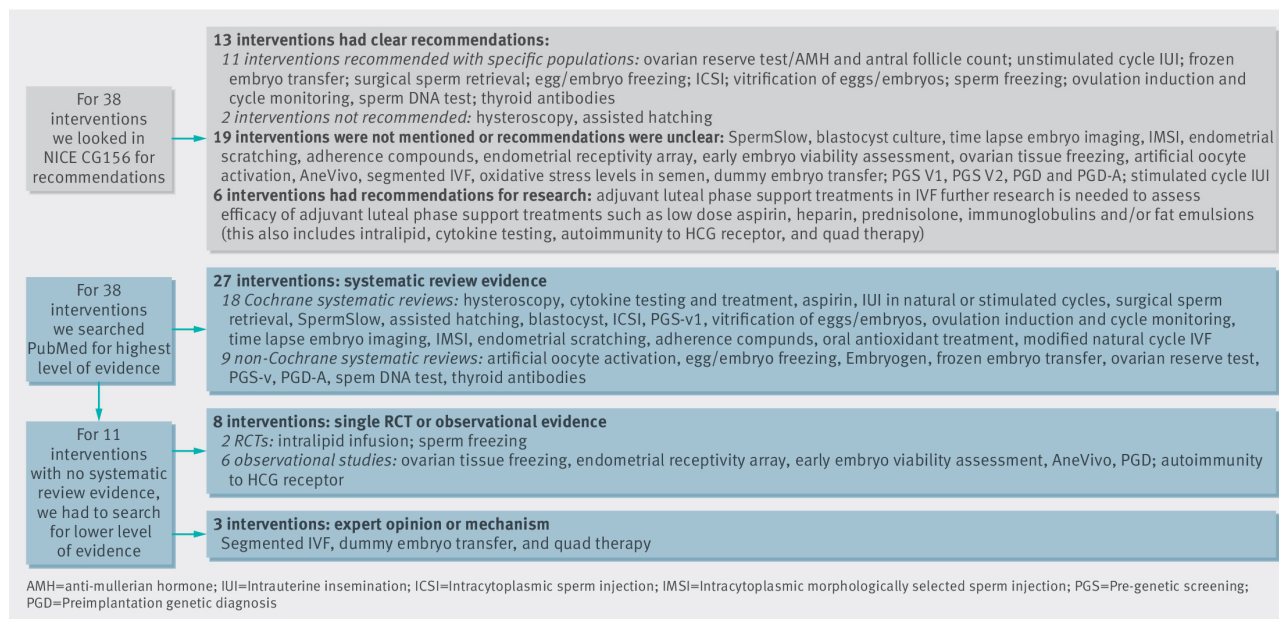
For 38 interventions we looked in NICE CG156 for recommendations

13 interventions had clear recommendations:
11 interventions recommended with specific populations: ovarian reserve test/AMH and antral follicle count; unstimulated cycle IUI; frozen embryo transfer; surgical sperm retrieval; egg/embryo freezing; ICSI; vitrification of eggs/embryos; sperm freezing; ovulation induction and cycle monitoring, sperm DNA test; thyroid antibodies
2 interventions not recommended: hysteroscopy, assisted hatching
19 interventions were not mentioned or recommendations were unclear: SpermSlow, blastocyst culture, time lapse embryo imaging, IMSI, endometrial scratching, adherence compounds, endometrial receptivity array, early embryo viability assessment, ovarian tissue freezing, artificial oocyte activation, AneVivo, segmented IVF, oxidative stress levels in semen, dummy embryo transfer; PGS V1, PGS V2, PGD and PGD-A; stimulated cycle IUI
6 interventions had recommendations for research: adjuvant luteal phase support treatments in IVF further research is needed to assess efficacy of adjuvant luteal phase support treatments such as low dose aspirin, heparin, prednisolone, immunoglobulins and/or fat emulsions (this also includes intralipid, cytokine testing, autoimmunity to HCG receptor, and quad therapy)

For 38 interventions we searched PubMed for highest level of evidence

27 interventions: systematic review evidence
18 Cochrane systematic reviews: hysteroscopy, cytokine testing and treatment, aspirin, IUI in natural or stimulated cycles, surgical sperm retrieval, SpermSlow, assisted hatching, blastocyst, ICSI, PGS-v1, vitrification of eggs/embryos, ovulation induction and cycle monitoring, time lapse embryo imaging, IMSI, endometrial scratching, adherence compunds, oral antioxidant treatment, modified natural cycle IVF
9 non-Cochrane systematic reviews: artificial oocyte activation, egg/embryo freezing, Embryogen, frozen embryo transfer, ovarian reserve test, PGS-v, PGD-A, spem DNA test, thyroid antibodies

For 11 interventions with no systematic review evidence, we had to search for lower level of evidence

8 interventions: single RCT or observational evidence
2 RCTs: intralipid infusion; sperm freezing
6 observational studies: ovarian tissue freezing, endometrial receptivity array, early embryo viability assessment, AneVivo, PGD; autoimmunity to HCG receptor

3 interventions: expert opinion or mechanism
Segmented IVF, dummy embryo transfer, and quad therapy

AMH=anti-mullerian hormone; IUI=Intrauterine insemination; ICSI=Intracytoplasmic sperm injection; IMSI=Intracytoplasmic morphologically selected sperm injection; PGS=Pre-genetic screening; PGD=Preimplantation genetic diagnosis